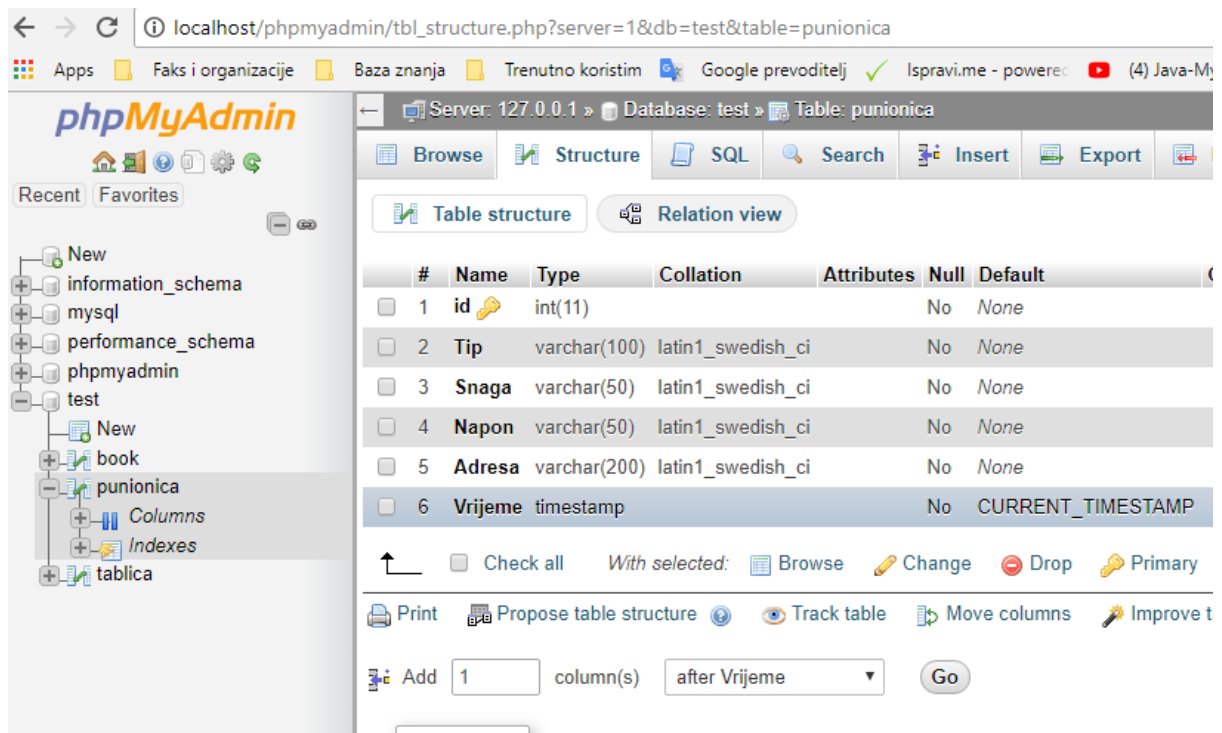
localhost/phpmyadmin/tbl_structure.php?server=1&db=test&table=punionica

Apps Faks i organizacije Baza znanja Trenutno koristim Google prevoditelj Ispravi.me - powerec (4) Java-My

phpMyAdmin

Recent Favorites

New
information_schema
mysql
performance_schema
phpmyadmin
test
New
book
punionica
Columns
Indexes
tablica

Server: 127.0.0.1 » Database: test » Table: punionica

Browse Structure SQL Search Insert Export

Table structure Relation view

| | # | Name | Type | Collation | Attributes | Null | Default |
|---|---|---|---|---|---|---|---|
| | 1 | id | int(11) | | | No | None |
| | 2 | Tip | varchar(100) | latin1_swedish_ci | | No | None |
| | 3 | Snaga | varchar(50) | latin1_swedish_ci | | No | None |
| | 4 | Napon | varchar(50) | latin1_swedish_ci | | No | None |
| | 5 | Adresa | varchar(200) | latin1_swedish_ci | | No | None |
| | 6 | Vrijeme | timestamp | | | No | CURRENT_TIMESTAMP |

Check all With selected: Browse Change Drop Primary

Print Propose table structure Track table Move columns Improve t

Add 1 column(s) after Vrijeme Go